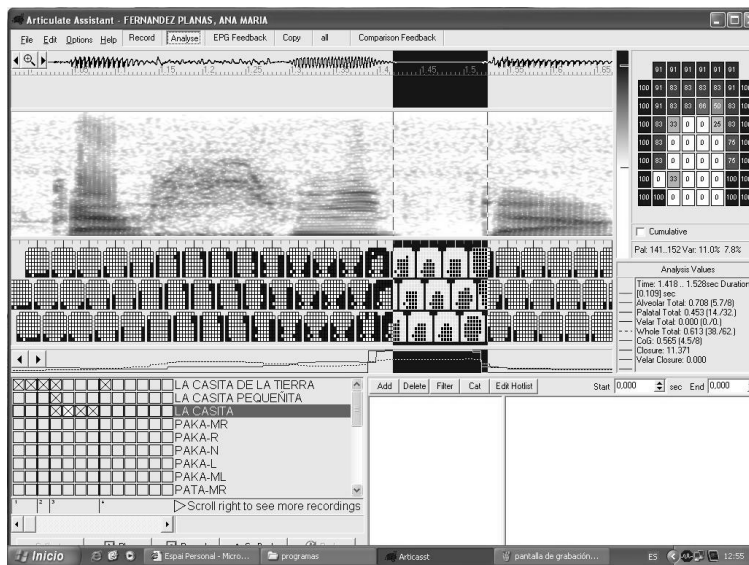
Articulate Assistant - FERNANDEZ PLANAS, ANA MARIA

File Edit Options Help Record Analyse EPG Feedback Copy all Comparison Feedback

1.45 1.5

| 91 | 91 | 91 | 91 | 91 | 91 |
|---|---|---|---|---|---|
| 100 | 91 | 83 | 83 | 83 | 91 | 100 |
| 100 | 91 | 83 | 83 | 66 | 50 | 83 | 100 |
| 100 | 83 | 33 | 0 | 0 | 25 | 83 | 100 |
| 100 | 83 | 0 | 0 | 0 | 0 | 75 | 100 |
| 100 | 83 | 0 | 0 | 0 | 0 | 75 | 100 |
| 100 | 0 | 33 | 0 | 0 | 0 | 100 | 100 |
| 100 | 100 | 0 | 0 | 0 | 0 | 100 | 100 |

Cumulative

Pal: 141..152 Var: 11.0% 7.8%

Analysis Values

Time: 1.418 .. 1.528sec Duration [0.109] sec
Alveolar Total: 0.708 (5.7/8)
Palatal Total: 0.453 (14./32.)
Velar Total: 0.000 (0./0.)
Whole Total: 0.613 (38./62.)
CoG: 0.565 (4.5/8)
Closure: 11.371
Velar Closure: 0.000

LA CASITA DE LA TIERRA
LA CASITA PEQUEÑITA
LA CASITA
PAKA-MR
PAKA-R
PAKA-N
PAKA-L
PAKA-ML
PATA-MR

1 2 3 4

Scroll right to see more recordings

Add Delete Filter Cat Edit Hotlist Start 0,000 sec End 0,000

Inicio Espai Personal - Micro... programas Articasst pantalla de grabación... ES 12:55